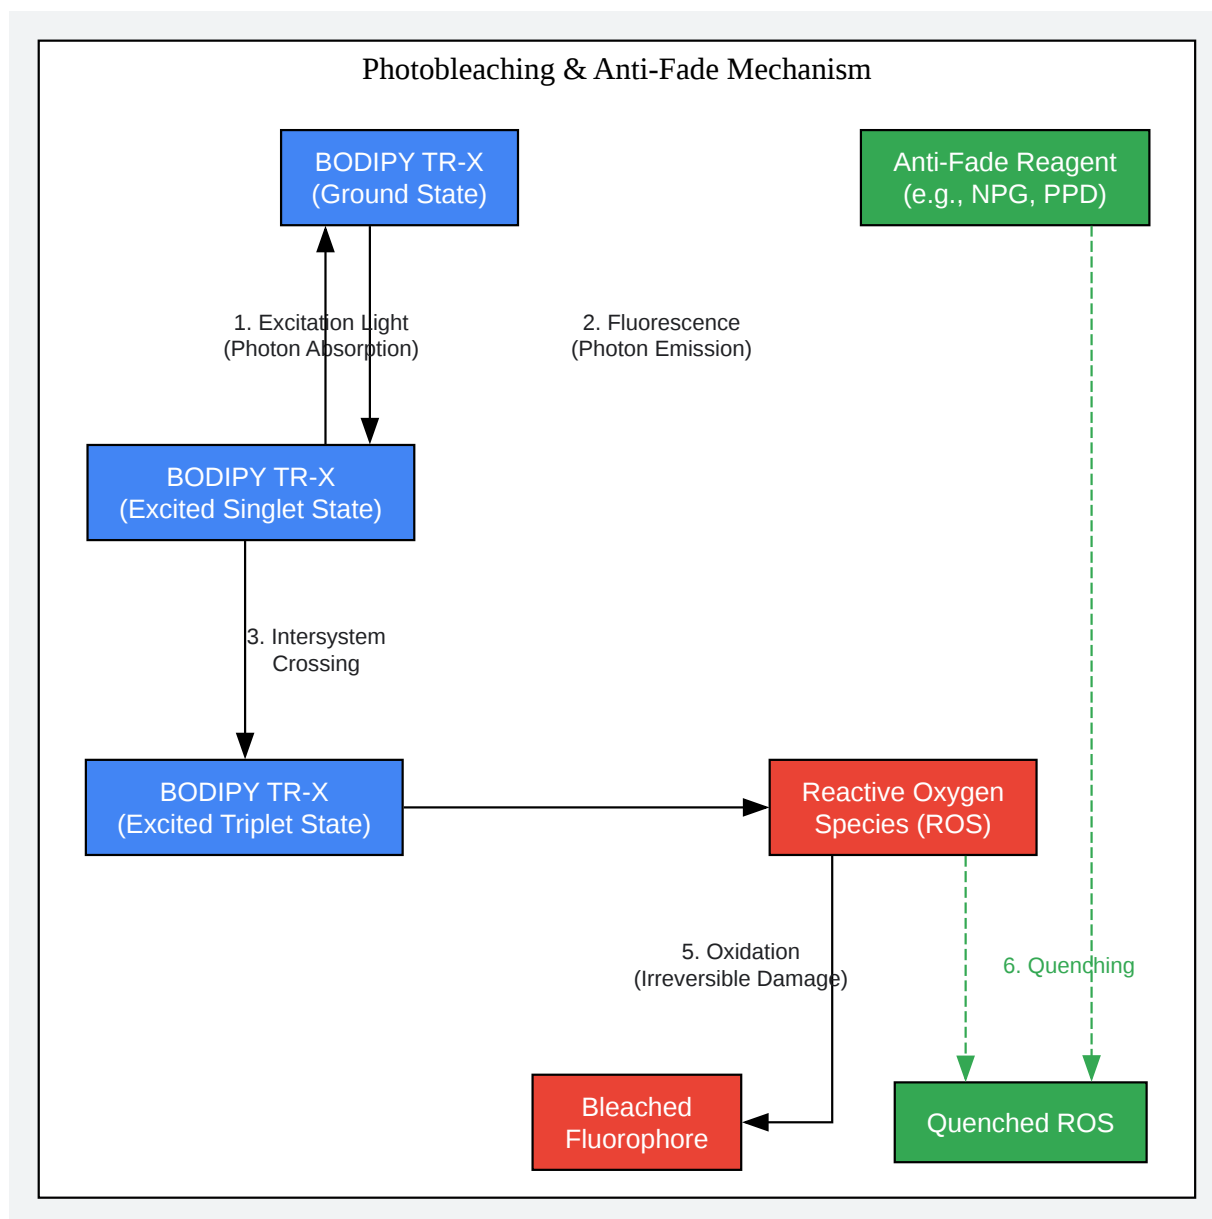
Photobleaching & Anti-Fade Mechanism

BODIPY TR-X
(Ground State)

Anti-Fade Reagent
(e.g., NPG, PPD)

1. Excitation Light
(Photon Absorption)

2. Fluorescence
(Photon Emission)

BODIPY TR-X
(Excited Singlet State)

3. Intersystem
Crossing

BODIPY TR-X
(Excited Triplet State)

Reactive Oxygen
Species (ROS)

5. Oxidation
(Irreversible Damage)

6. Quenching

Bleached
Fluorophore

Quenched ROS